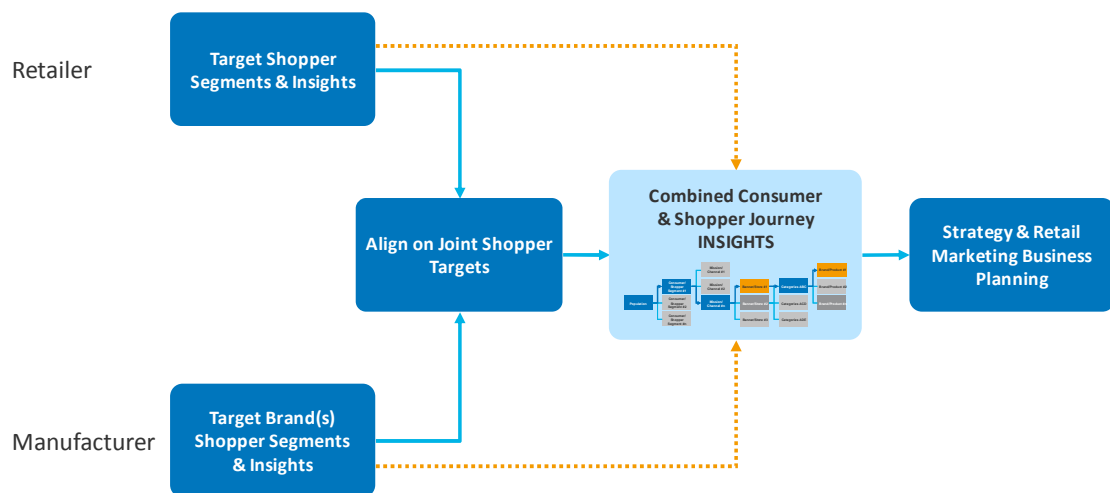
Retailer

Target Shopper Segments & Insights

Align on Joint Shopper Targets

Combined Consumer & Shopper Journey INSIGHTS

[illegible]

Strategy & Retail Marketing Business Planning

Manufacturer

Target Brand(s) Shopper Segments & Insights